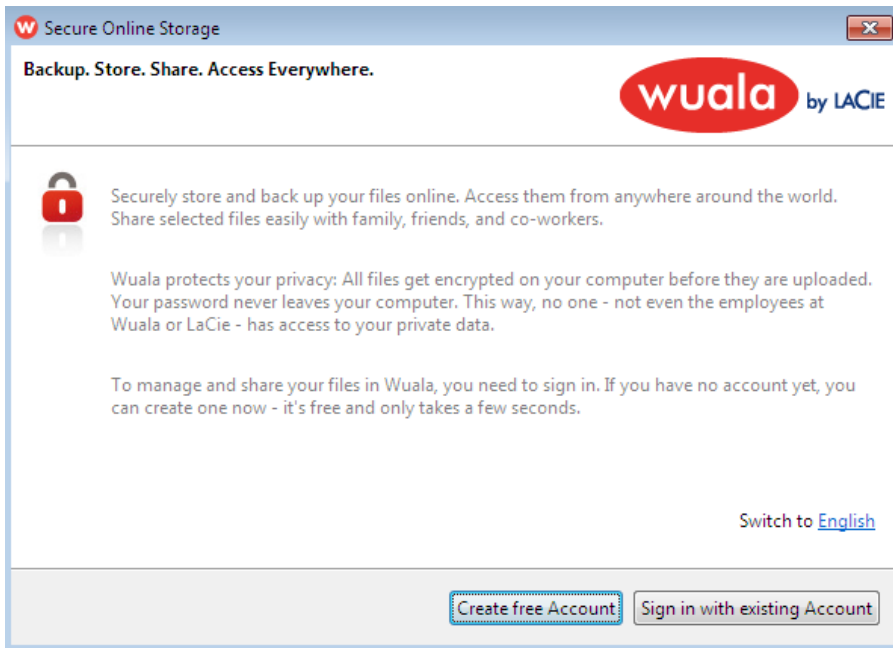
Secure Online Storage

Backup. Store. Share. Access Everywhere.

wuala by LACIE

Securely store and back up your files online. Access them from anywhere around the world. Share selected files easily with family, friends, and co-workers.

Wuala protects your privacy: All files get encrypted on your computer before they are uploaded. Your password never leaves your computer. This way, no one - not even the employees at Wuala or LaCie - has access to your private data.

To manage and share your files in Wuala, you need to sign in. If you have no account yet, you can create one now - it's free and only takes a few seconds.

Switch to English

Create free Account

Sign in with existing Account